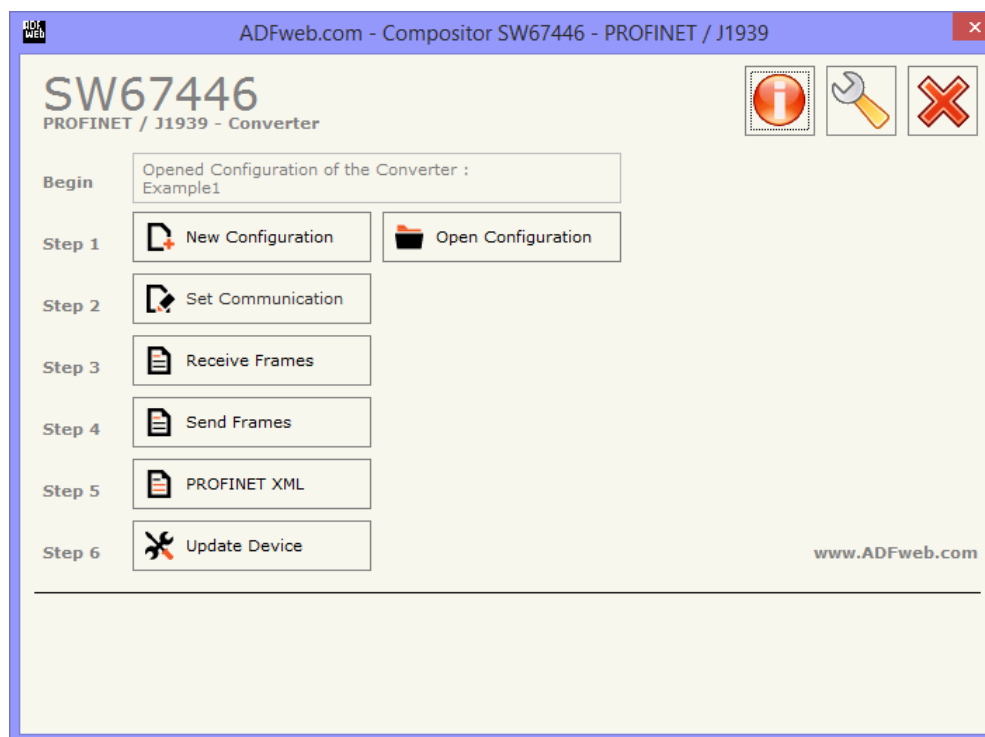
ADF web

ADFweb.com - Compositor SW67446 - PROFINET / J1939

SW67446
PROFINET / J1939 - Converter

Begin
Opened Configuration of the Converter :
Example1

Step 1
New Configuration
Open Configuration

Step 2
Set Communication

Step 3
Receive Frames

Step 4
Send Frames

Step 5
PROFINET XML

Step 6
Update Device

www.ADFweb.com